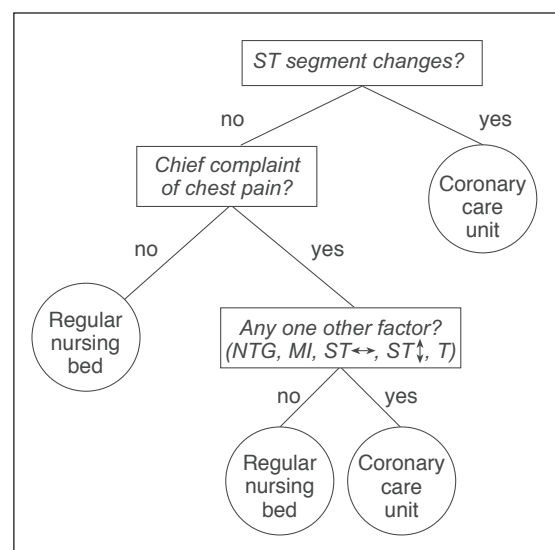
ST segment changes?

no

yes

Chief complaint of chest pain?

Coronary care unit

no

yes

Regular nursing bed

Any one other factor? (NTG, MI, ST$\leftrightarrow$, ST$\updownarrow$, T)

no

yes

Regular nursing bed

Coronary care unit